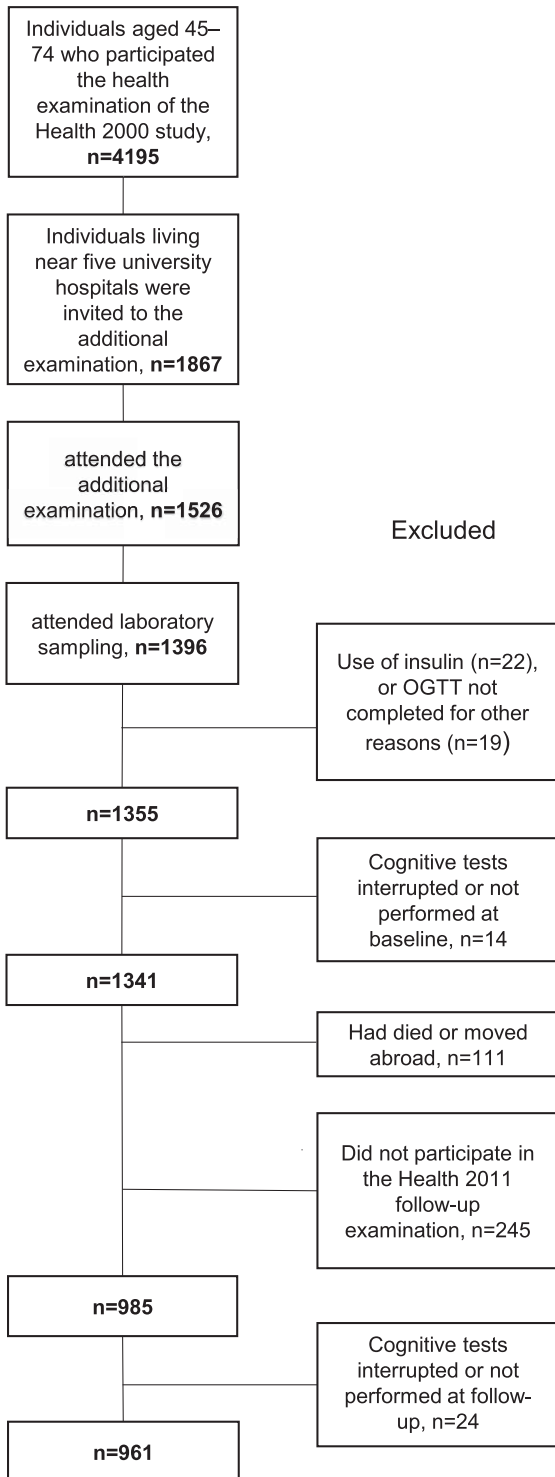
Individuals aged 45–74 who participated the health examination of the Health 2000 study, **n=4195**

Individuals living near five university hospitals were invited to the additional examination, **n=1867**

attended the additional examination, **n=1526**

Excluded

attended laboratory sampling, **n=1396**

Use of insulin (n=22), or OGTT not completed for other reasons (n=19)

**n=1355**

Cognitive tests interrupted or not performed at baseline, n=14

**n=1341**

Had died or moved abroad, n=111

Did not participate in the Health 2011 follow-up examination, n=245

**n=985**

Cognitive tests interrupted or not performed at follow-up, n=24

**n=961**